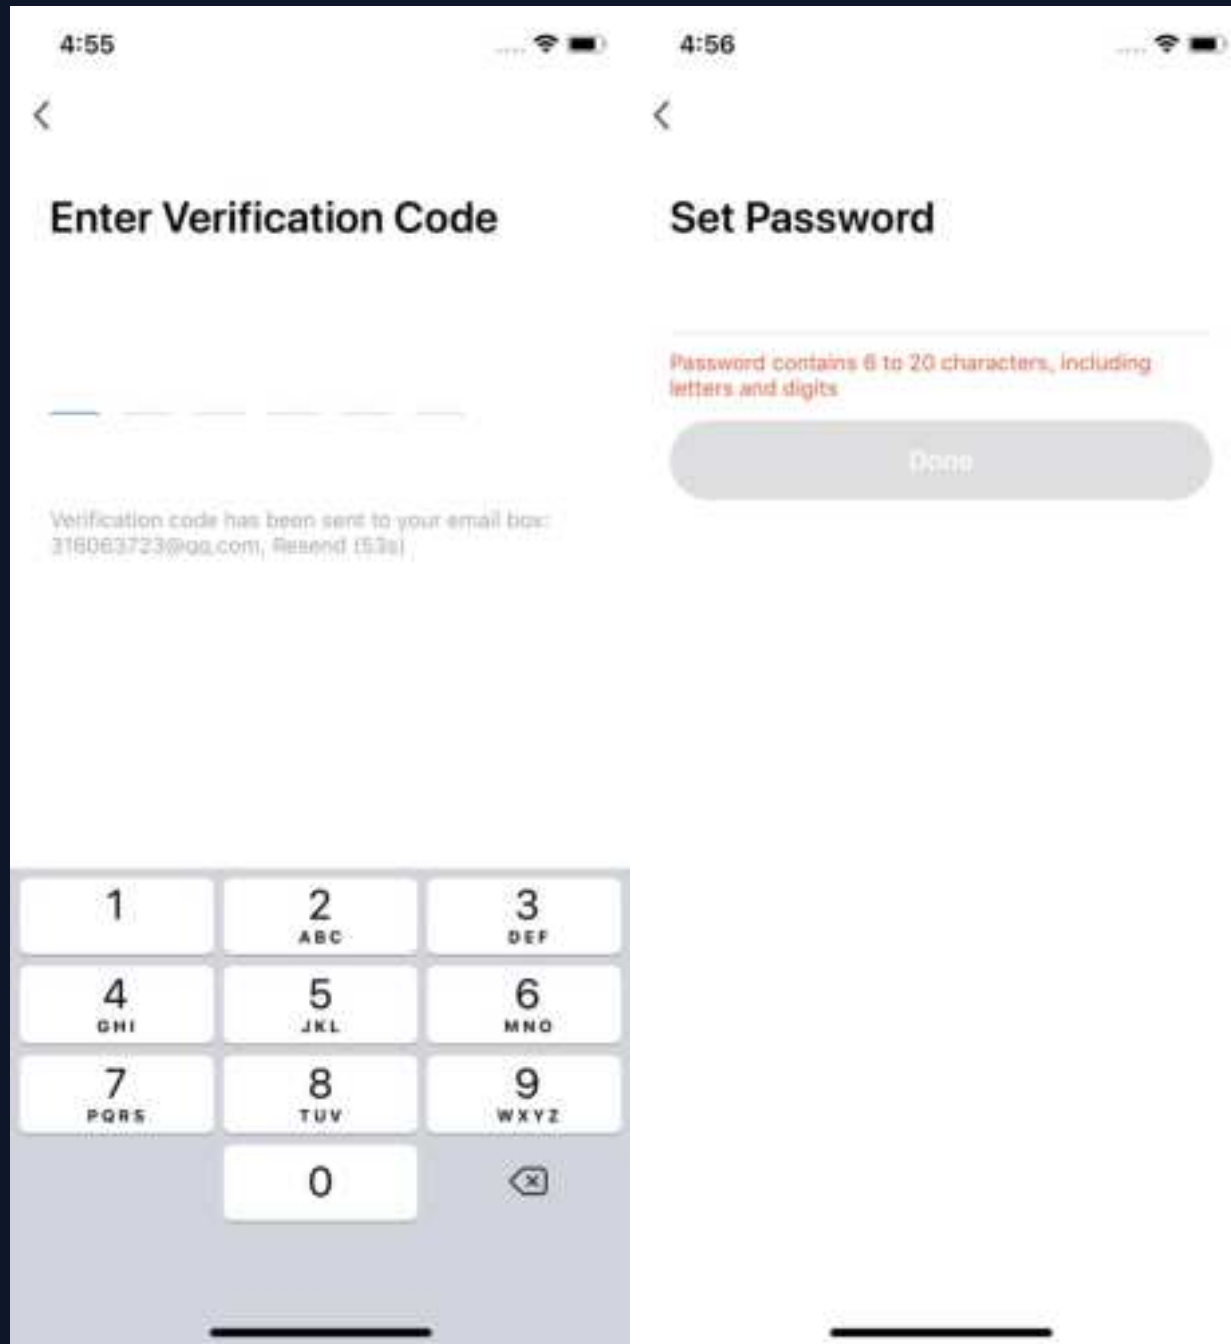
4:55

Enter Verification Code

Verification code has been sent to your email box: 318063723@qq.com, Resend (53s)

1
2 ABC
3 DEF
4 GHI
5 JKL
6 MNO
7 PQRS
8 TUV
9 WXYZ
0

4:56

Set Password

Password contains 6 to 20 characters, including letters and digits

Done